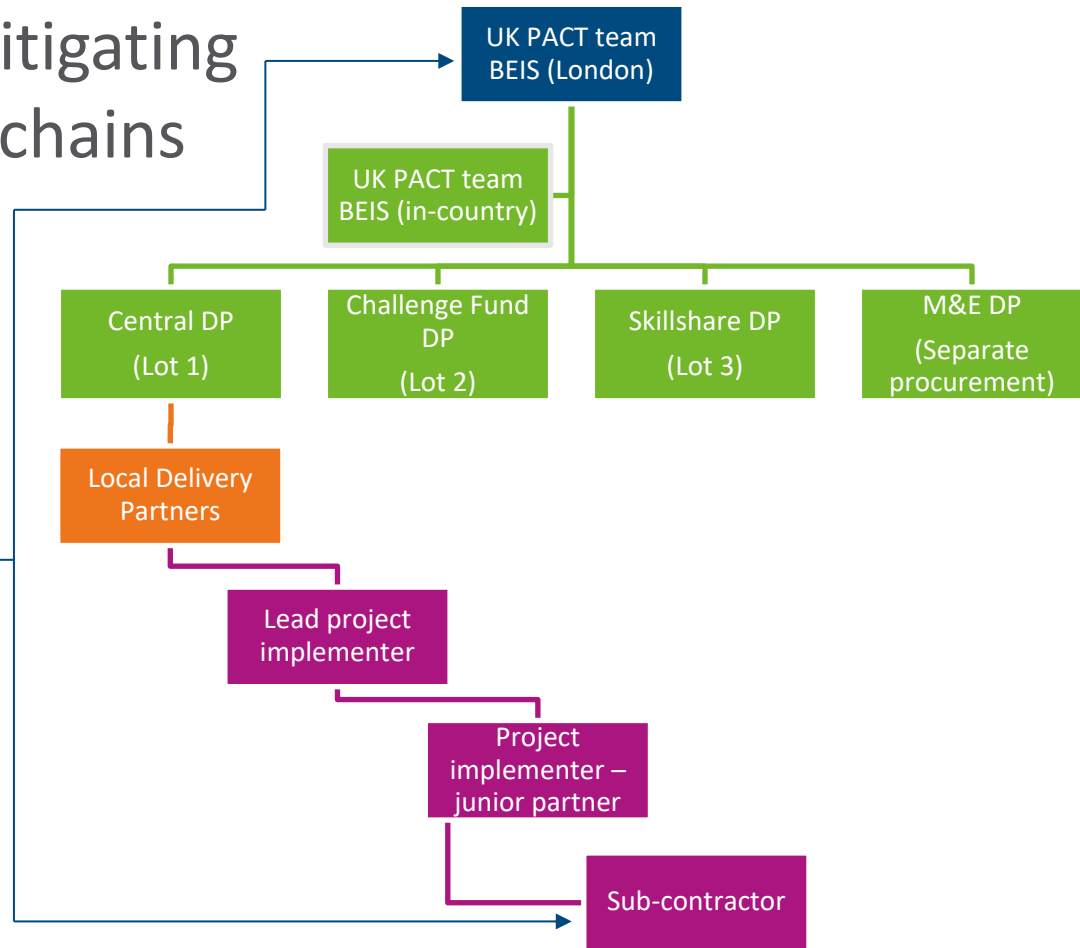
itigating
chains

UK PACT team BEIS (London)

UK PACT team BEIS (in-country)

Central DP (Lot 1)

Challenge Fund DP (Lot 2)

Skillshare DP (Lot 3)

M&E DP (Separate procurement)

Local Delivery Partners

Lead project implementer

Project implementer – junior partner

Sub-contractor